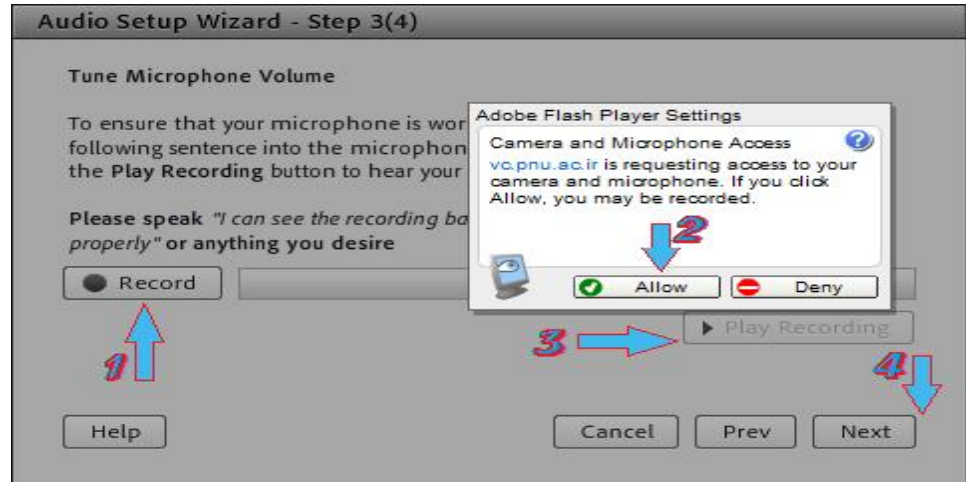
Audio Setup Wizard - Step 3(4)

Tune Microphone Volume

To ensure that your microphone is wor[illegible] following sentence into the microphon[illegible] the Play Recording button to hear your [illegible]

Please speak "I can see the recording ba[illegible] properly" or anything you desire

Record

Adobe Flash Player Settings

Camera and Microphone Access

vc.pnu.ac.ir is requesting access to your camera and microphone. If you click Allow, you may be recorded.

Allow

Deny

Play Recording

1

2

3

4

Help

Cancel

Prev

Next